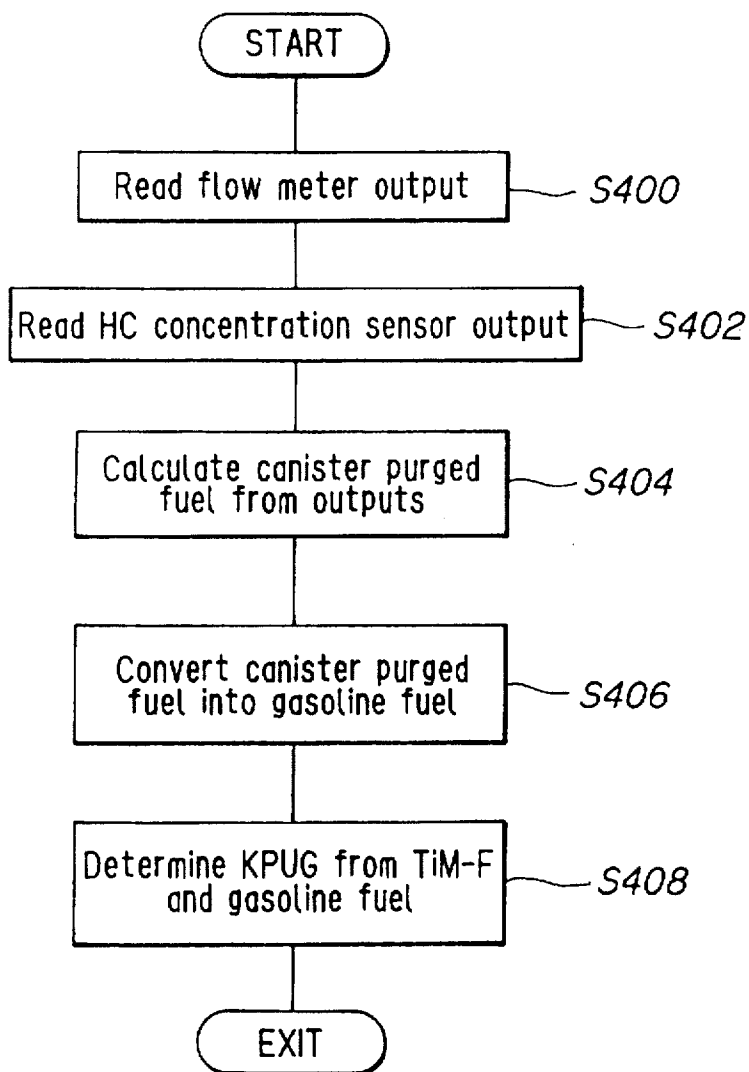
START

Read flow meter output

S400

Read HC concentration sensor output

S402

Calculate canister purged fuel from outputs

S404

Convert canister purged fuel into gasoline fuel

S406

Determine KPUG from TiM-F and gasoline fuel

S408

EXIT